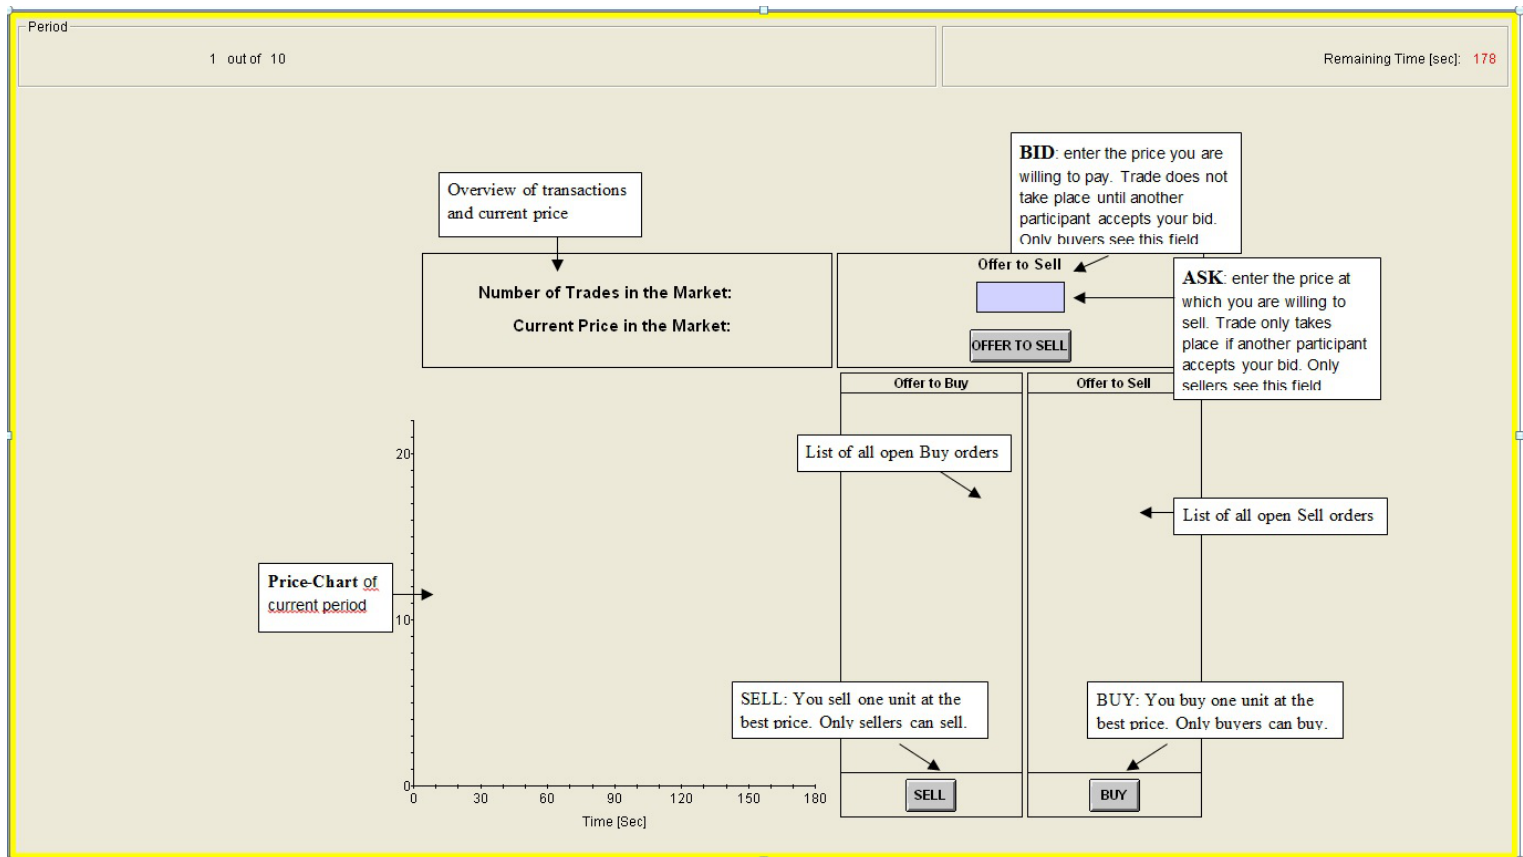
Period

1 out of 10

Remaining Time [sec]: 178

BID: enter the price you are willing to pay. Trade does not take place until another participant accepts your bid. Only buyers see this field

Overview of transactions and current price

Number of Trades in the Market:

Current Price in the Market:

Offer to Sell

OFFER TO SELL

ASK: enter the price at which you are willing to sell. Trade only takes place if another participant accepts your bid. Only sellers see this field

Offer to Buy

Offer to Sell

List of all open Buy orders

List of all open Sell orders

Price-Chart of current period

20

10

0

0 30 60 90 120 150 180

Time [Sec]

SELL: You sell one unit at the best price. Only sellers can sell.

BUY: You buy one unit at the best price. Only buyers can buy.

SELL

BUY